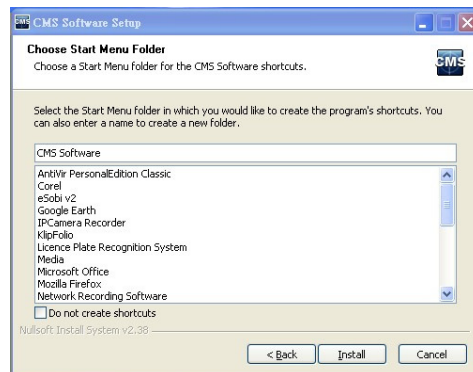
CMS Software Setup

Choose Start Menu Folder

Choose a Start Menu folder for the CMS Software shortcuts.

CMS

Select the Start Menu folder in which you would like to create the program's shortcuts. You can also enter a name to create a new folder.

CMS Software

AntiVir PersonalEdition Classic
Corel
eSobi v2
Google Earth
IPCamera Recorder
KlipFolio
Licence Plate Recognition System
Media
Microsoft Office
Mozilla Firefox
Network Recording Software

Do not create shortcuts

Nullsoft Install System v2.38

< Back

Install

Cancel